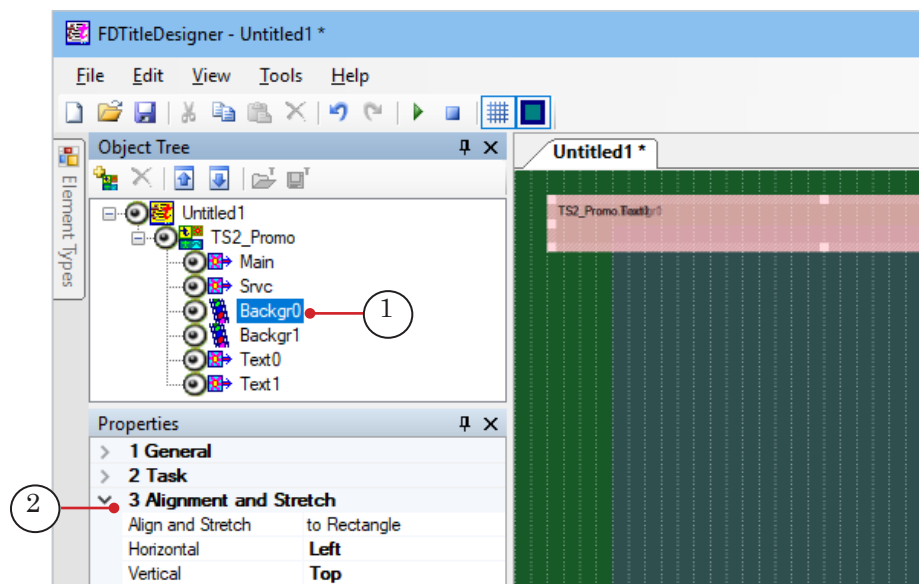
FDTitleDesigner - Untitled1 *

File Edit View Tools Help

Element Types

Object Tree

Untitled1
TS2_Promo
Main
Srvc
Backgr0
Backgr1
Text0
Text1

1

Untitled1 *

TS2_Promo.Text1

Properties

1 General
2 Task
3 Alignment and Stretch

2

| Align and Stretch | to Rectangle |
|---|---|
| Horizontal | **Left** |
| Vertical | **Top** |